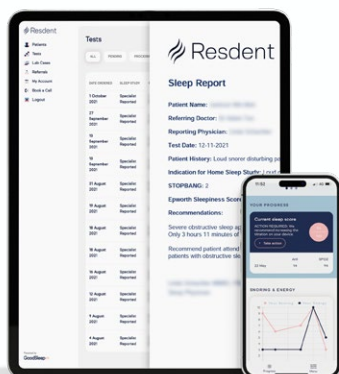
Resdent

Patients
Tests
Lab Cases
Referrals
My Account
Book a Call
Logout

Tests

ALL

| DATE ORDERED | SLEEP STUDY |
|---|---|
| 1 October 2021 | Specialist Reported |
| 27 September 2021 | Specialist Reported |
| 15 September 2021 | Specialist Reported |
| 14 September 2021 | Specialist Reported |
| 31 August 2021 | Specialist Reported |
| 19 August 2021 | Specialist Reported |
| 19 August 2021 | Specialist Reported |
| 18 August 2021 | Specialist Reported |
| 17 August 2021 | Specialist Reported |
| 5 August 2021 | Specialist Reported |
| 4 August 2021 | Specialist Reported |

GoodSleep

Resdent

Sleep Report

Patient Name:

Referring Doctor:

Reporting Physician:

Test Date: 12-11-2021

Patient History: Loud snorer disturbing pa

Indication for Home Sleep Study:

STOPBANG: 2

Epworth Sleepiness Score

Recommendations:

Severe obstructive sleep ap Only 3 hours 11 minutes of

Recommend patient attend patients with obstructive sle

11:52

YOUR PROGRESS

Current sleep score

ACTION REQUIRED

SNORING & ENERGY